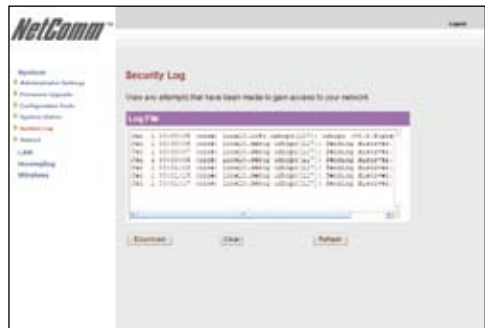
NetComm

Logout

System
Administration Settings
Firmware Upgrade
Configuration Tools
System Status
System Log
Reboot
LAN
Routing
Wireless

Security Log

View any attempts that have been made to gain access to your network.

Log File

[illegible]
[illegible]
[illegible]
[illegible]
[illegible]
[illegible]
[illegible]

Download
Clear
Refresh